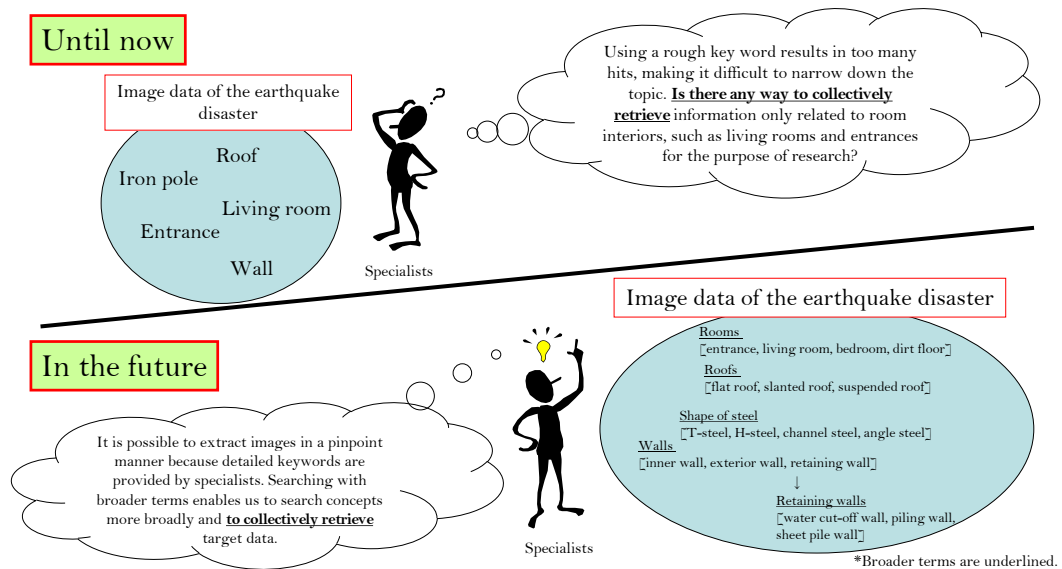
Until now

Image data of the earthquake disaster

Roof
Iron pole
Living room
Entrance
Wall

Specialists

Using a rough key word results in too many hits, making it difficult to narrow down the topic. **Is there any way to collectively retrieve** information only related to room interiors, such as living rooms and entrances for the purpose of research?

Image data of the earthquake disaster

In the future

Rooms
[entrance, living room, bedroom, dirt floor]
Roofs
[flat roof, slanted roof, suspended roof]
Shape of steel
[T-steel, H-steel, channel steel, angle steel]
Walls
[inner wall, exterior wall, retaining wall]
↓
Retaining walls
[water cut-off wall, piling wall, sheet pile wall]

It is possible to extract images in a pinpoint manner because detailed keywords are provided by specialists. Searching with broader terms enables us to search concepts more broadly and **to collectively retrieve** target data.

Specialists

*Broader terms are underlined.